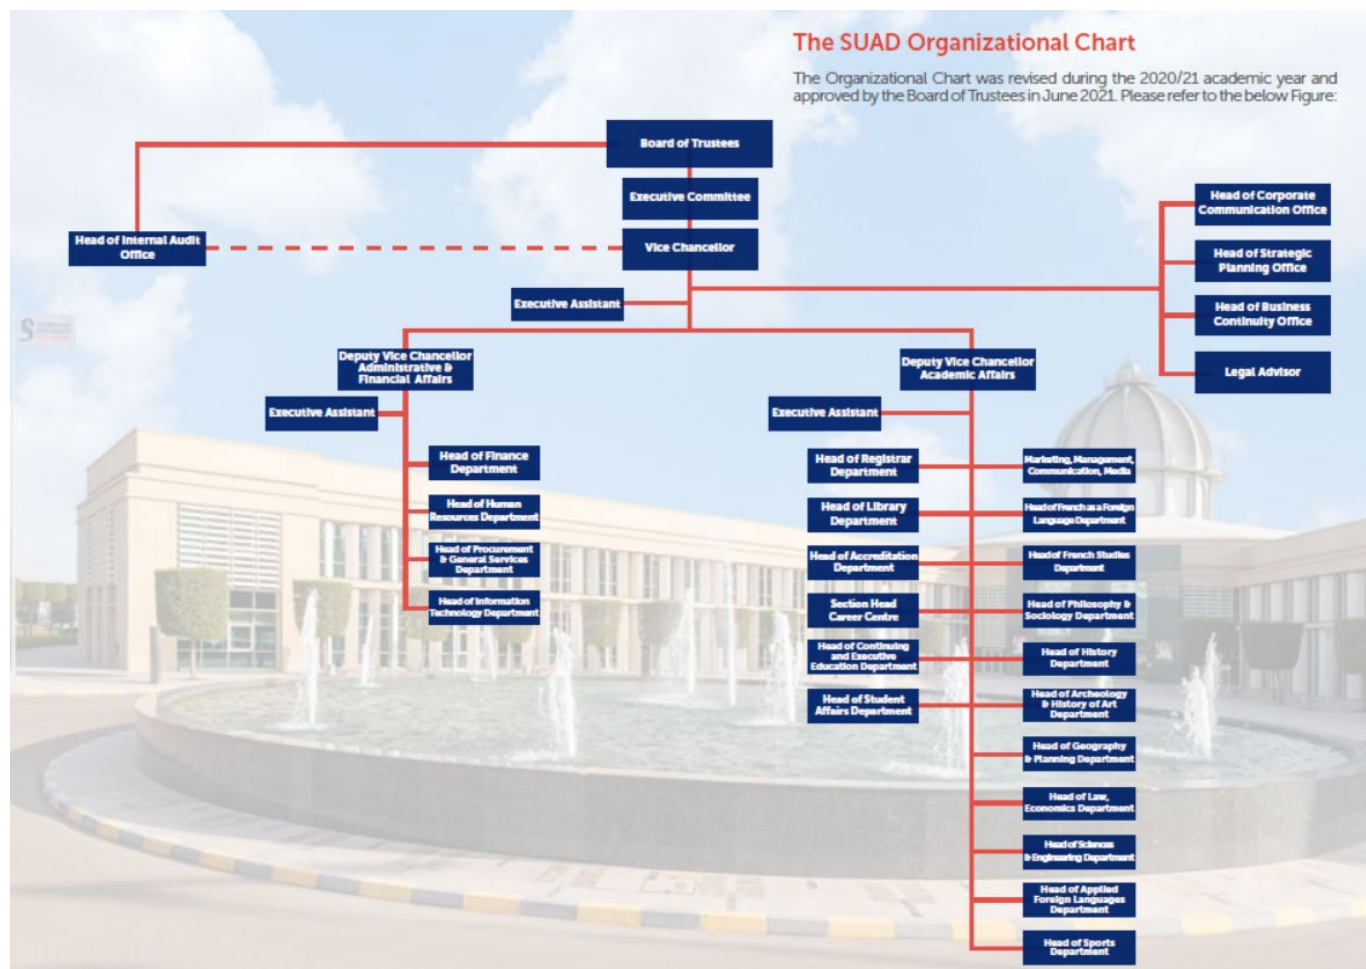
The SUAD Organizational Chart

The Organizational Chart was revised during the 2020/21 academic year and approved by the Board of Trustees in June 2021. Please refer to the below Figure:

Board of Trustees

Executive Committee

Vice Chancellor

Head of Internal Audit Office

Executive Assistant

Head of Corporate Communication Office

Head of Strategic Planning Office

Head of Business Continuity Office

Legal Advisor

Deputy Vice Chancellor Administrative & Financial Affairs

Executive Assistant

Head of Finance Department

Head of Human Resources Department

Head of Procurement & General Services Department

Head of Information Technology Department

Deputy Vice Chancellor Academic Affairs

Executive Assistant

Head of Registrar Department

Head of Library Department

Head of Accreditation Department

Section Head Career Centre

Head of Continuing and Executive Education Department

Head of Student Affairs Department

Marketing, Management, Communication, Media

Head of French as a Foreign Language Department

Head of French Studies Department

Head of Philosophy & Sociology Department

Head of History Department

Head of Archeology & History of Art Department

Head of Geography & Planning Department

Head of Law, Economics Department

Head of Sciences & Engineering Department

Head of Applied Foreign Languages Department

Head of Sports Department